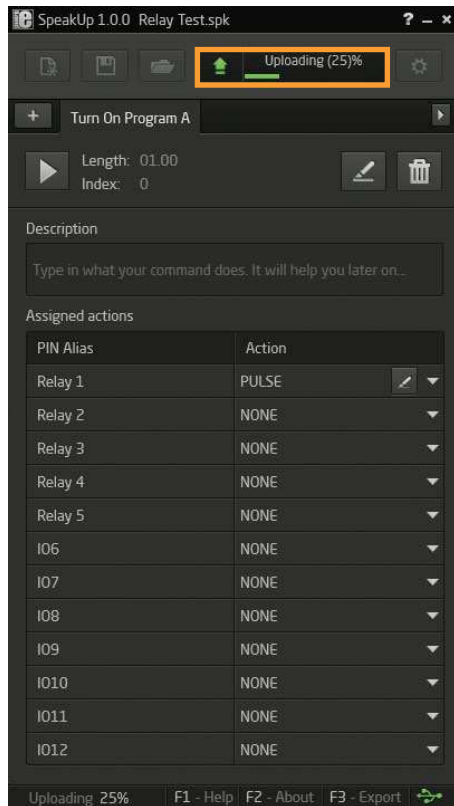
SpeakUp 1.0.0 Relay Test.spk

? – ×

Uploading (25)%

+ Turn On Program A

Length: 01.00
Index: 0

Description

Type in what your command does. It will help you later on...

Assigned actions

| PIN Alias | Action |
|---|---|
| Relay 1 | PULSE |
| Relay 2 | NONE |
| Relay 3 | NONE |
| Relay 4 | NONE |
| Relay 5 | NONE |
| IO6 | NONE |
| IO7 | NONE |
| IO8 | NONE |
| IO9 | NONE |
| IO10 | NONE |
| IO11 | NONE |
| IO12 | NONE |

Uploading 25% F1 - Help F2 - About F3 - Export